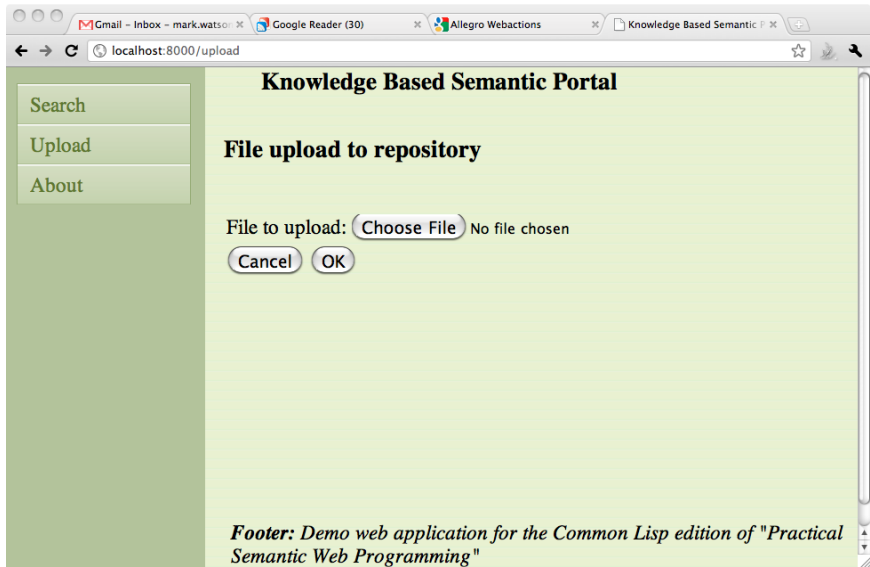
Gmail - Inbox - mark.watson
Google Reader (30)
Allegro Webactions
Knowledge Based Semantic P
localhost:8000/upload

Search
Upload
About

Knowledge Based Semantic Portal

File upload to repository

File to upload: Choose File No file chosen
Cancel OK

**Footer:** Demo web application for the Common Lisp edition of "Practical Semantic Web Programming"